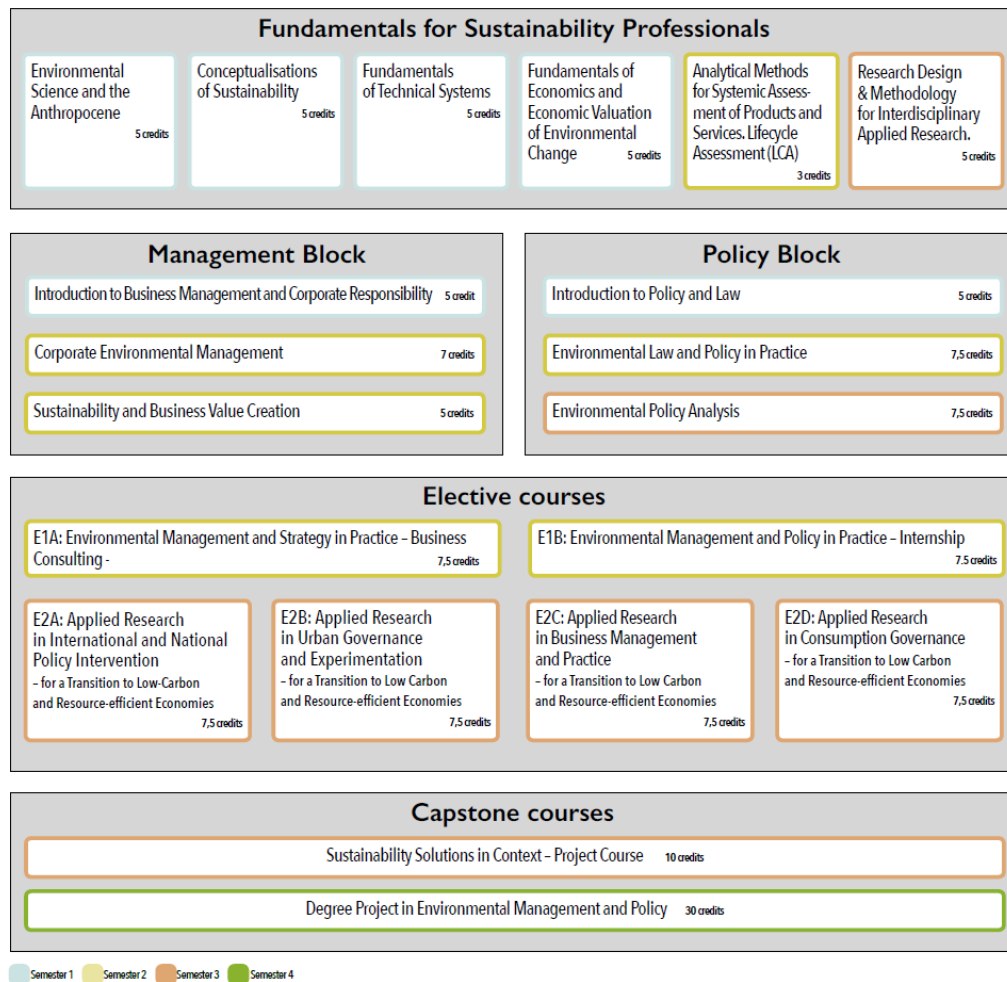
Fundamentals for Sustainability Professionals

Environmental Science and the Anthropocene 5 credits

Conceptualisations of Sustainability 5 credits

Fundamentals of Technical Systems 5 credits

Fundamentals of Economics and Economic Valuation of Environmental Change 5 credits

Analytical Methods for Systemic Assessment of Products and Services. Lifecycle Assessment (LCA) 3 credits

Research Design & Methodology for Interdisciplinary Applied Research. 5 credits

Management Block

Introduction to Business Management and Corporate Responsibility 5 credit

Corporate Environmental Management 7 credits

Sustainability and Business Value Creation 5 credits

Policy Block

Introduction to Policy and Law 5 credits

Environmental Law and Policy in Practice 7,5 credits

Environmental Policy Analysis 7,5 credits

Elective courses

E1A: Environmental Management and Strategy in Practice – Business Consulting - 7,5 credits

E1B: Environmental Management and Policy in Practice – Internship 7.5 credits

E2A: Applied Research in International and National Policy Intervention – for a Transition to Low-Carbon and Resource-efficient Economies 7,5 credits

E2B: Applied Research in Urban Governance and Experimentation – for a Transition to Low Carbon and Resource-efficient Economies 7,5 credits

E2C: Applied Research in Business Management and Practice – for a Transition to Low Carbon and Resource-efficient Economies 7,5 credits

E2D: Applied Research in Consumption Governance – for a Transition to Low Carbon and Resource-efficient Economies 7,5 credits

Capstone courses

Sustainability Solutions in Context – Project Course 10 credits

Degree Project in Environmental Management and Policy 30 credits

Semester 1 Semester 2 Semester 3 Semester 4